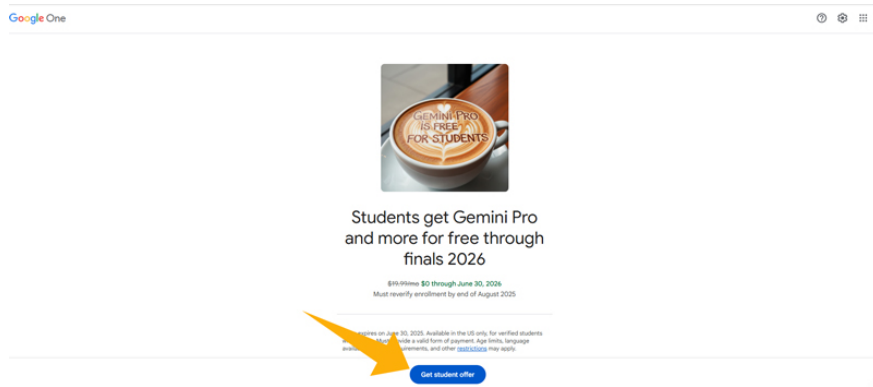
Google One

GEMINI PRO IS FREE FOR STUDENTS

Students get Gemini Pro and more for free through finals 2026

~~$19.99/mo~~ $0 through June 30, 2026
Must reverify enrollment by end of August 2025

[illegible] expires on June 30, 2025. Available in the US only, for verified students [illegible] provide a valid form of payment. Age limits, language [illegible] requirements, and other restrictions may apply.

Get student offer